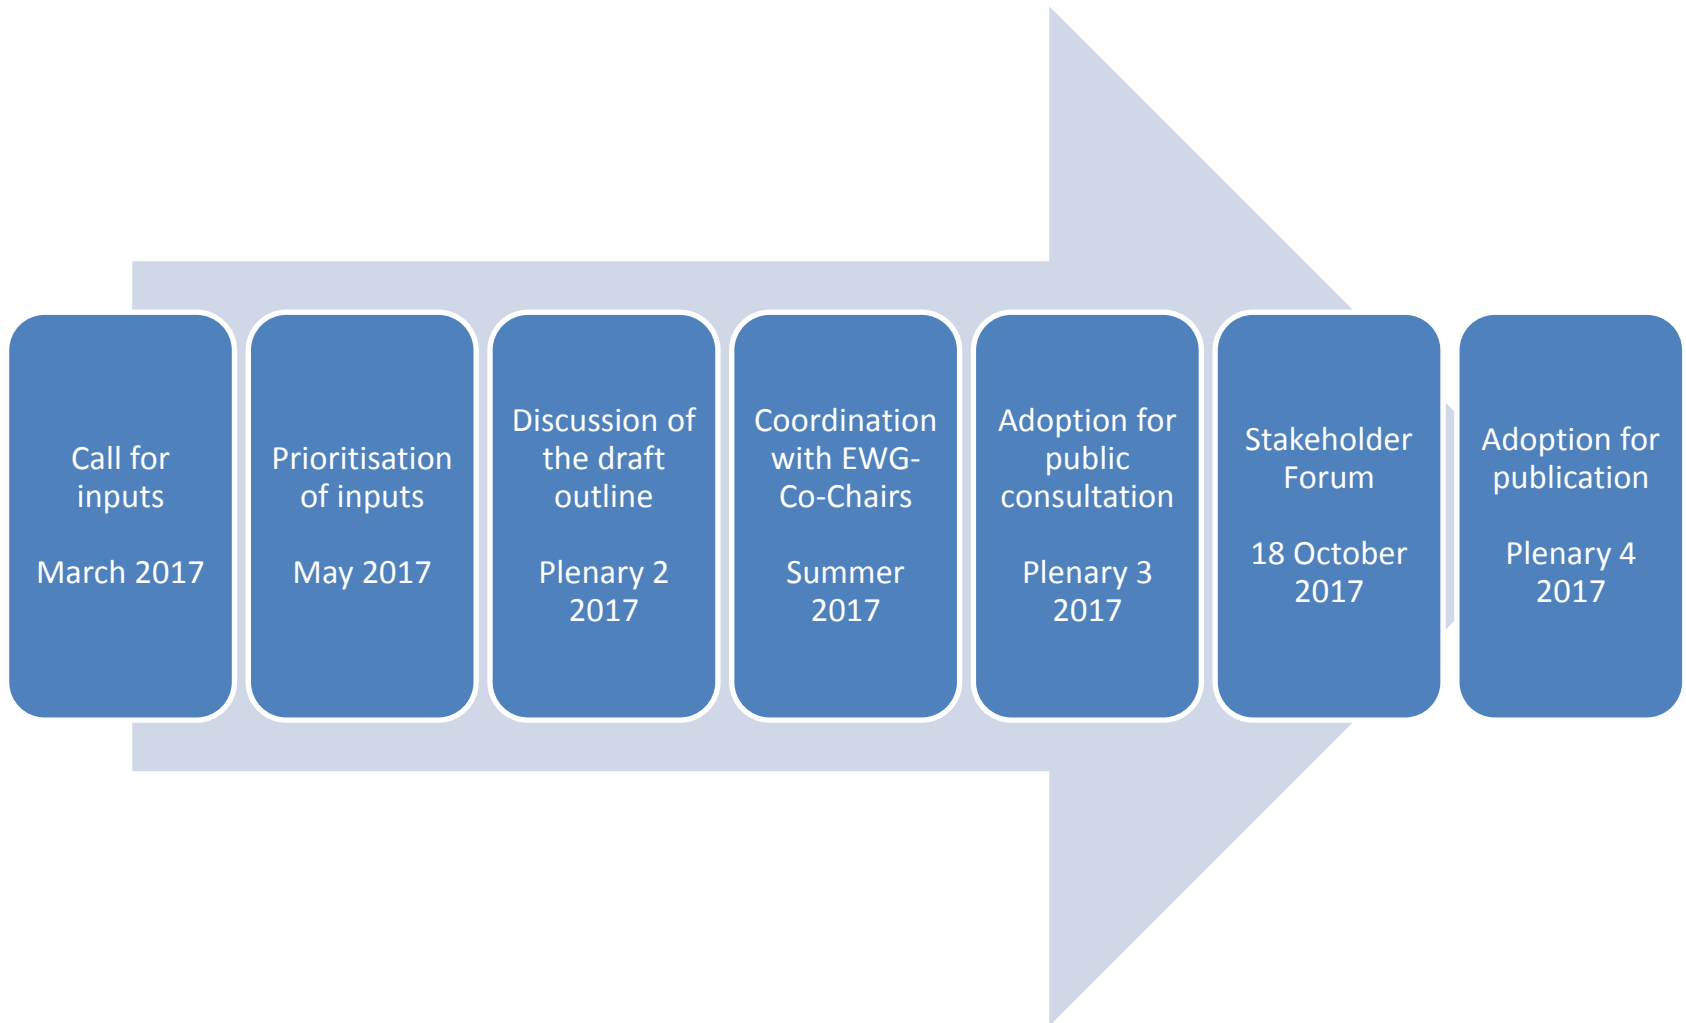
Call for inputs

March 2017

Prioritisation of inputs

May 2017

Discussion of the draft outline

Plenary 2 2017

Coordination with EWG-Co-Chairs

Summer 2017

Adoption for public consultation

Plenary 3 2017

Stakeholder Forum

18 October 2017

Adoption for publication

Plenary 4 2017